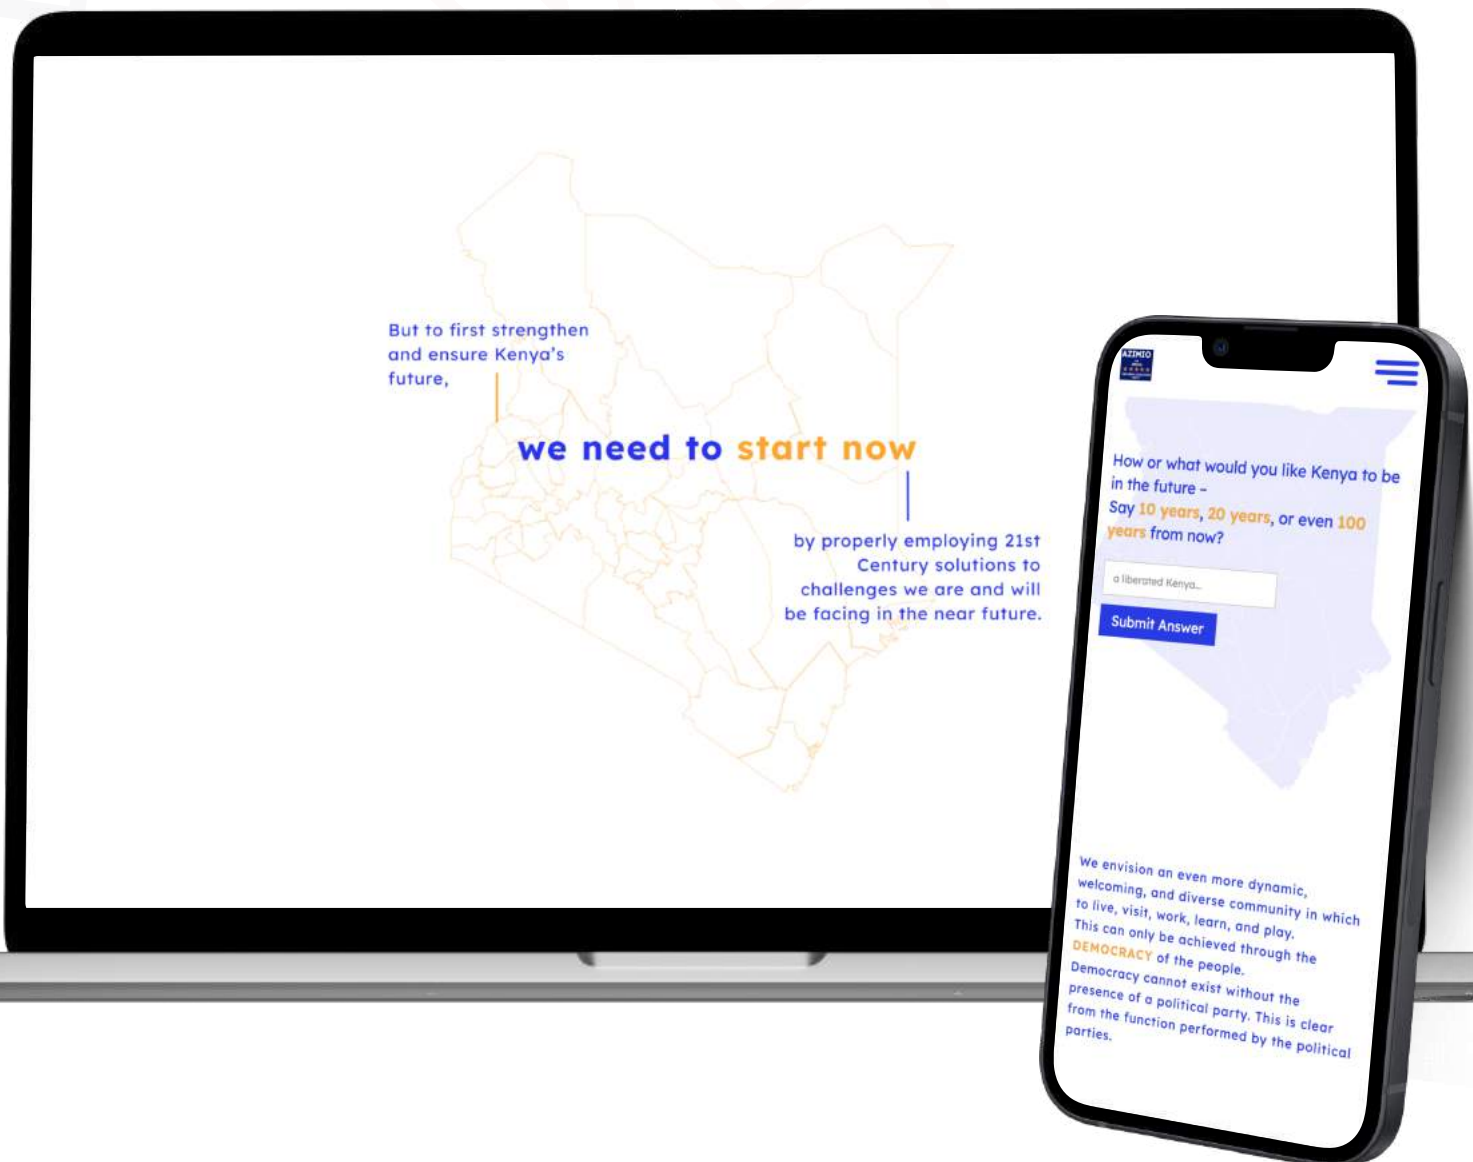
But to first strengthen and ensure Kenya's future,

we need to start now

by properly employing 21st Century solutions to challenges we are and will be facing in the near future.

AZIMIO

How or what would you like Kenya to be in the future - Say 10 years, 20 years, or even 100 years from now?

a liberated Kenya...

Submit Answer

We envision an even more dynamic, welcoming, and diverse community in which to live, visit, work, learn, and play. This can only be achieved through the DEMOCRACY of the people. Democracy cannot exist without the presence of a political party. This is clear from the function performed by the political parties.